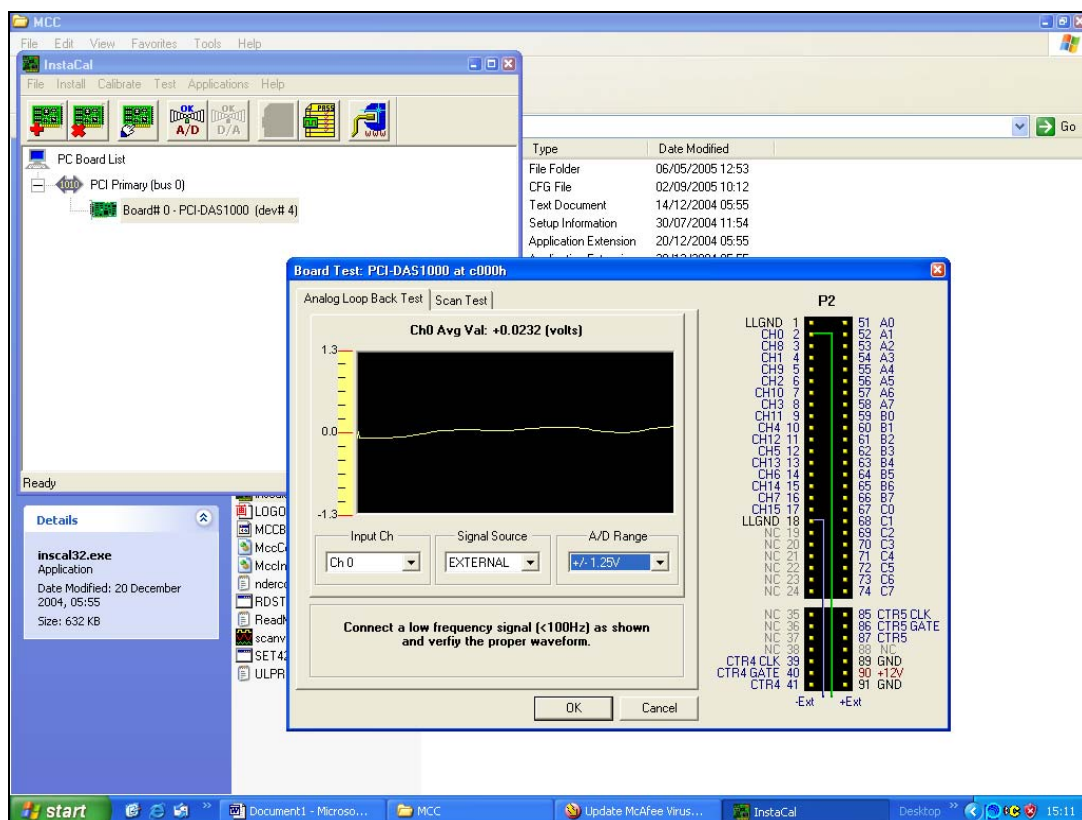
MCC
File Edit View Favorites Tools Help
InstaCal
File Install Calibrate Test Applications Help
A/D D/A
PC Board List
PCI Primary (bus 0)
Board# 0 - PCI-DAS1000 (dev# 4)
Ready
Go

| Type | Date Modified |
|---|---|
| File Folder | 06/05/2005 12:53 |
| CFG File | 02/09/2005 10:12 |
| Text Document | 14/12/2004 05:55 |
| Setup Information | 30/07/2004 11:54 |
| Application Extension | 20/12/2004 05:55 |

Details
inscal32.exe
Application
Date Modified: 20 December 2004, 05:55
Size: 632 KB

LOGO
MCCB
MccC
MccIn
nderc
RDST
ReadM
scanv
SET42
ULPR

Board Test: PCI-DAS1000 at c000h
Analog Loop Back Test | Scan Test
Ch0 Avg Val: +0.0232 (volts)
1.3
0.0
-1.3
Input Ch
Ch 0
Signal Source
EXTERNAL
A/D Range
+/- 1.25V
Connect a low frequency signal (<100Hz) as shown and verfiy the proper waveform.
OK
Cancel

P2
LLGND 1
CH0 2
CH8 3
CH1 4
CH9 5
CH2 6
CH10 7
CH3 8
CH11 9
CH4 10
CH12 11
CH5 12
CH13 13
CH6 14
CH14 15
CH7 16
CH15 17
LLGND 18
NC 19
NC 20
NC 21
NC 22
NC 23
NC 24
NC 35
NC 36
NC 37
NC 38
CTR4 CLK 39
CTR4 GATE 40
CTR4 41
51 A0
52 A1
53 A2
54 A3
55 A4
56 A5
57 A6
58 A7
59 B0
60 B1
61 B2
62 B3
63 B4
64 B5
65 B6
66 B7
67 C0
68 C1
69 C2
70 C3
71 C4
72 C5
73 C6
74 C7
85 CTR5 CLK
86 CTR5 GATE
87 CTR5
88 NC
89 GND
90 +12V
91 GND
-Ext +Ext

start
Document1 - Microso...
MCC
Update McAfee Virus...
InstaCal
Desktop
15:11